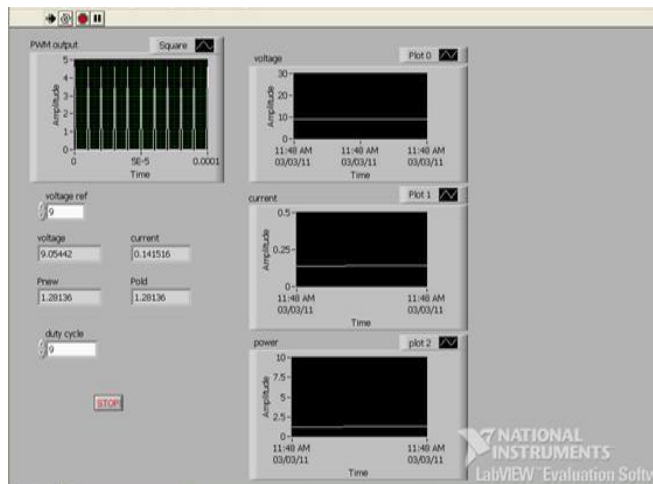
PWM output

Square

5-
4-
3-
2-
1-
0-

Amplitude

0

5E-5

0.0001

Time

voltage ref

9

voltage

9.05442

current

0.141516

Pnew

1.28136

Pold

1.28136

duty cycle

9

STOP

voltage

Plot 0

30-
20-
10-
0-

Amplitude

11:48 AM
03/03/11

11:48 AM
03/03/11

11:48 AM
03/03/11

Time

current

Plot 1

0.5-
0.25-
0-

Amplitude

11:48 AM
03/03/11

11:48 AM
03/03/11

Time

power

plot 2

10-
7.5-
5-
2.5-
0-

Amplitude

11:48 AM
03/03/11

11:48 AM
03/03/11

Time

NATIONAL INSTRUMENTS
LabVIEW™ Evaluation Softw